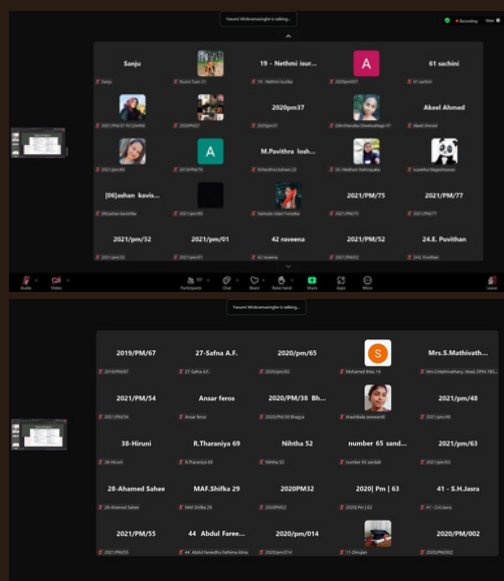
Yasumi Wickramasinghe is talking...

Recording

Sanju
Sanju

Nuwa Tuan 21

19 - Nethmi isur...
19 - Nethmi Isurika

A
2020pm37

61 sachini
61 sachini

2021/PM/37 KS Dinitha

2020PM21

2020pm37
2020pm37

Dilmitharsha Dewthushega 47

Akeel Ahmed
Akeel Ahmed

2021/pm/45

A
2019/PM/76

M.Pavithra losh...
M.Pavithra losh...

53 Madhavi Nethmayaka

suwetha Wageshwaran

[06]ashan kavis...
[06]ashan kavishka

2021/pm/30

Yashoda Udari Fonseka

2021/PM/75
2021/pm/75

2021/PM/77
2021/PM77

2021/pm/32
2021/pm/32

2021/pm/01
2021/pm/01

42 raveena
42 raveena

2021/PM/52
2021/PM52

24.E. Puvithan
24E. Puvithan

Audio Video Participants Chat React Raise hand Share Apps More Leave

Yasumi Wickramasinghe is talking...

2019/PM/67
2019/PM/67

27-Safna A.F.
27-Safna A.F.

2020/pm/65
2020/pm/65

S
Mohamed Riza 14

Mrs.S.Mathivath...
Mrs.S.Mathivathany, Head, DPhil, FBS...

2021/PM/54
2021/PM/54

Ansar feros
Ansar feros

2020/PM/38 Bh...
2020/PM/38 Bhagya

shashikala soorandi

2021/pm/48
2021/pm/48

38-Hiruni
38-Hiruni

R.Tharaniya 69
R.Tharaniya 69

Nihtha 52
Nihtha 52

number 65 sand...
number 65 sandali

2021/pm/63
2021/pm/63

28-Ahamed Sahee
28-Ahamed Sahee

MAF.Shifka 29
MAF.Shifka 29

2020PM32
2020PM32

2020| Pm | 63
2020| Pm | 63

41 - S.H.Jasra
41 - S.H.Jasra

2021/PM/55
2021/PM/55

44 Abdul Faree...
44 Abdul Fareedhu Fathima Afna

2020/pm/014
2020/pm/014

11-Dinujan

2020/PM/002
2020/PM/002